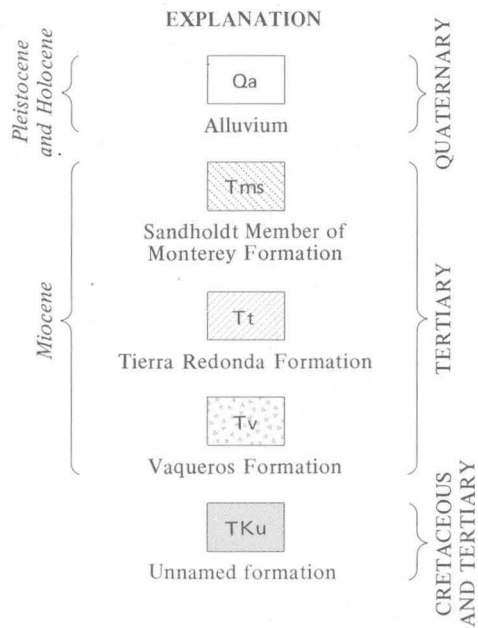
EXPLANATION

Pleistocene and Holocene

Qa
Alluvium

QUATERNARY

Miocene

Tms
Sandholdt Member of Monterey Formation

Tt
Tierra Redonda Formation

Tv
Vaqueros Formation

TERTIARY

TKu
Unnamed formation

CRETACEOUS AND TERTIARY